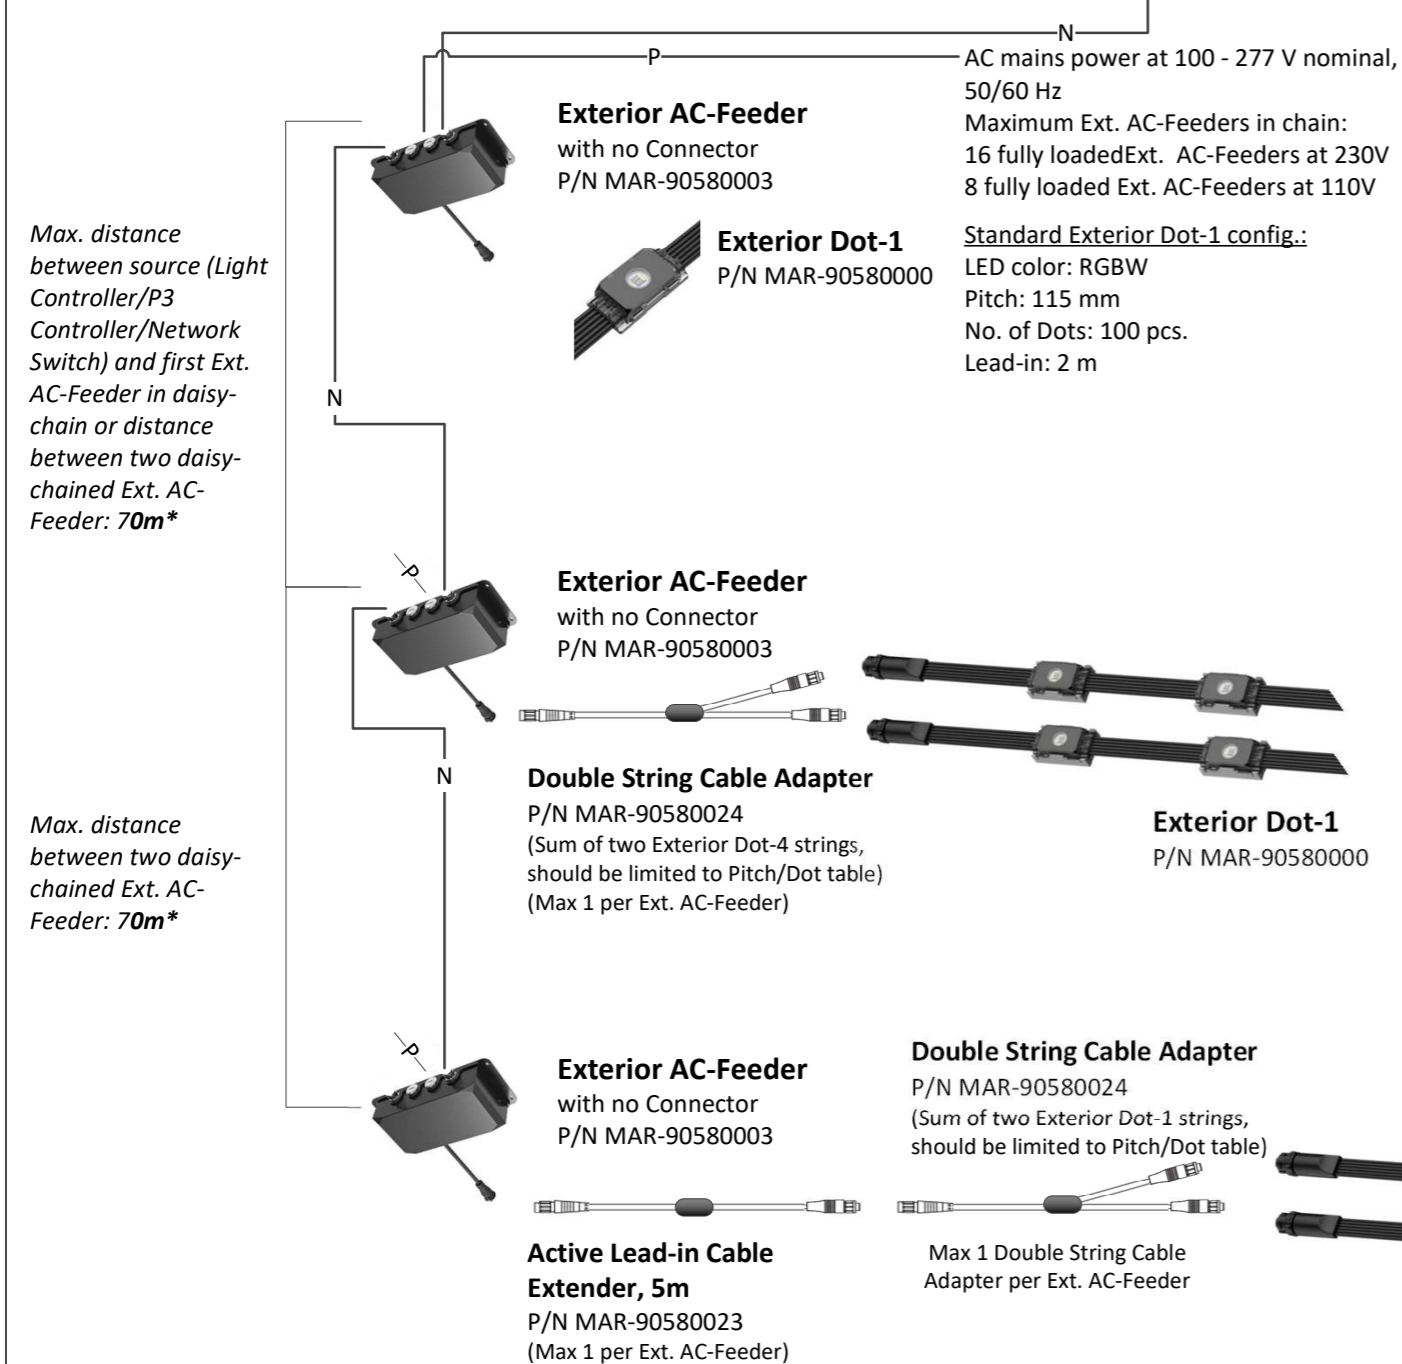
N

P

AC mains power at 100 - 277 V nominal, 50/60 Hz
Maximum Ext. AC-Feeders in chain:
16 fully loadedExt. AC-Feeders at 230V
8 fully loaded Ext. AC-Feeders at 110V

Exterior AC-Feeder
with no Connector
P/N MAR-90580003

Exterior Dot-1
P/N MAR-90580000

Standard Exterior Dot-1 config.:
LED color: RGBW
Pitch: 115 mm
No. of Dots: 100 pcs.
Lead-in: 2 m

Max. distance between source (Light Controller/P3 Controller/Network Switch) and first Ext. AC-Feeder in daisy-chain or distance between two daisy-chained Ext. AC-Feeder: 70m*

N

P

Exterior AC-Feeder
with no Connector
P/N MAR-90580003

N

Double String Cable Adapter
P/N MAR-90580024
(Sum of two Exterior Dot-4 strings, should be limited to Pitch/Dot table)
(Max 1 per Ext. AC-Feeder)

Exterior Dot-1
P/N MAR-90580000

Max. distance between two daisy-chained Ext. AC-Feeder: 70m*

P

Exterior AC-Feeder
with no Connector
P/N MAR-90580003

Double String Cable Adapter
P/N MAR-90580024
(Sum of two Exterior Dot-1 strings, should be limited to Pitch/Dot table)

Active Lead-in Cable Extender, 5m
P/N MAR-90580023
(Max 1 per Ext. AC-Feeder)

Max 1 Double String Cable Adapter per Ext. AC-Feeder